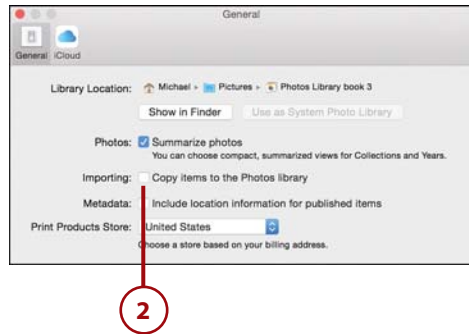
General

General iCloud

Library Location: Michael ▸ Pictures ▸ Photos Library book 3

Show in Finder   Use as System Photo Library

Photos: Summarize photos
You can choose compact, summarized views for Collections and Years.

Importing: Copy items to the Photos library

Metadata: Include location information for published items

Print Products Store: United States
Choose a store based on your billing address.

2